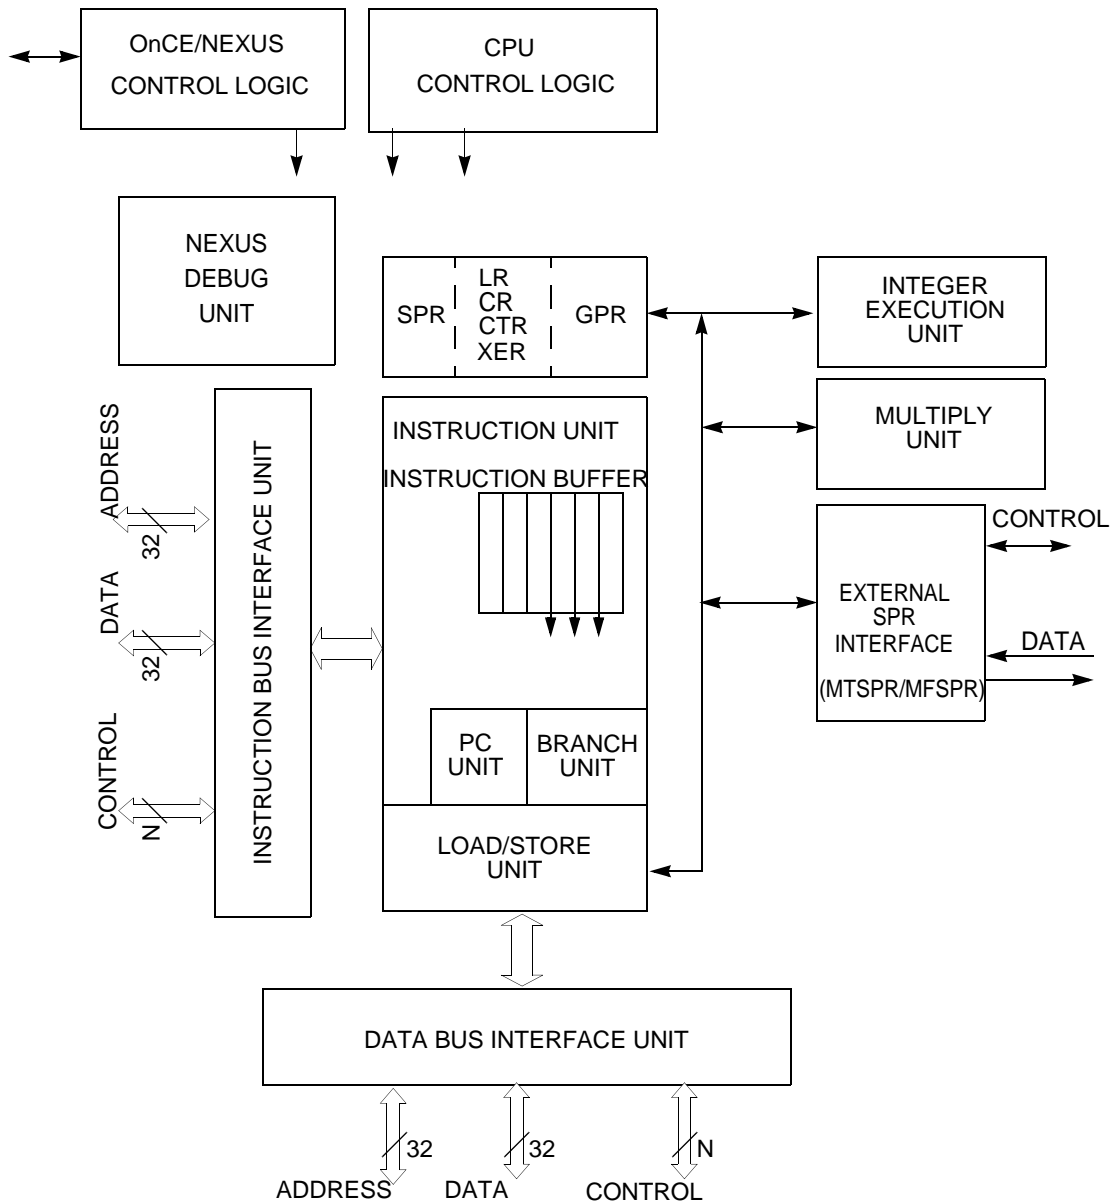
OnCE/NEXUS CONTROL LOGIC

CPU CONTROL LOGIC

NEXUS DEBUG UNIT

SPR

LR
CR
CTR
XER

GPR

INTEGER EXECUTION UNIT

MULTIPLY UNIT

CONTROL

EXTERNAL SPR INTERFACE

(MTSPR/MFSPR)

DATA

ADDRESS

32

DATA

32

CONTROL

N

INSTRUCTION BUS INTERFACE UNIT

INSTRUCTION UNIT

INSTRUCTION BUFFER

PC UNIT

BRANCH UNIT

LOAD/STORE UNIT

DATA BUS INTERFACE UNIT

32

32

N

ADDRESS

DATA

CONTROL